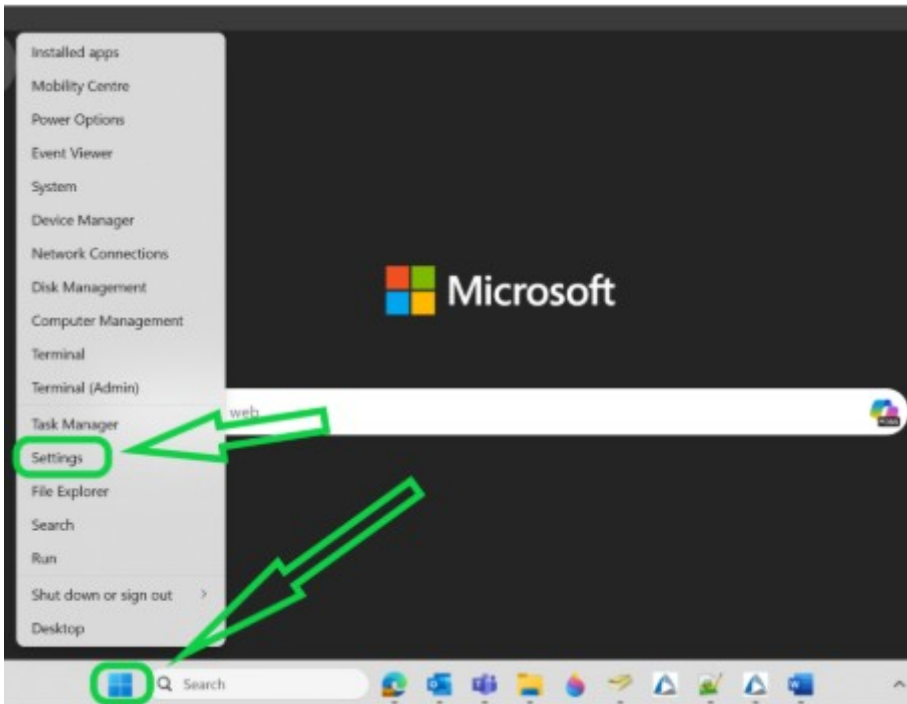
Installed apps
Mobility Centre
Power Options
Event Viewer
System
Device Manager
Network Connections
Disk Management
Computer Management
Terminal
Terminal (Admin)
Task Manager
Settings
File Explorer
Search
Run
Shut down or sign out
Desktop

Microsoft

web

Search